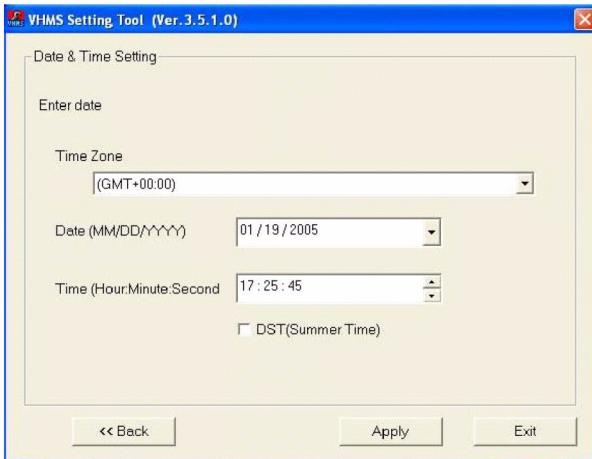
VHMS Setting Tool (Ver.3.5.1.0)

Date & Time Setting

Enter date

Time Zone

(GMT+00:00)

Date (MM/DD/YYYY) 01 / 19 / 2005

Time (Hour:Minute:Second 17 : 25 : 45

DST(Summer Time)

<< Back

Apply

Exit